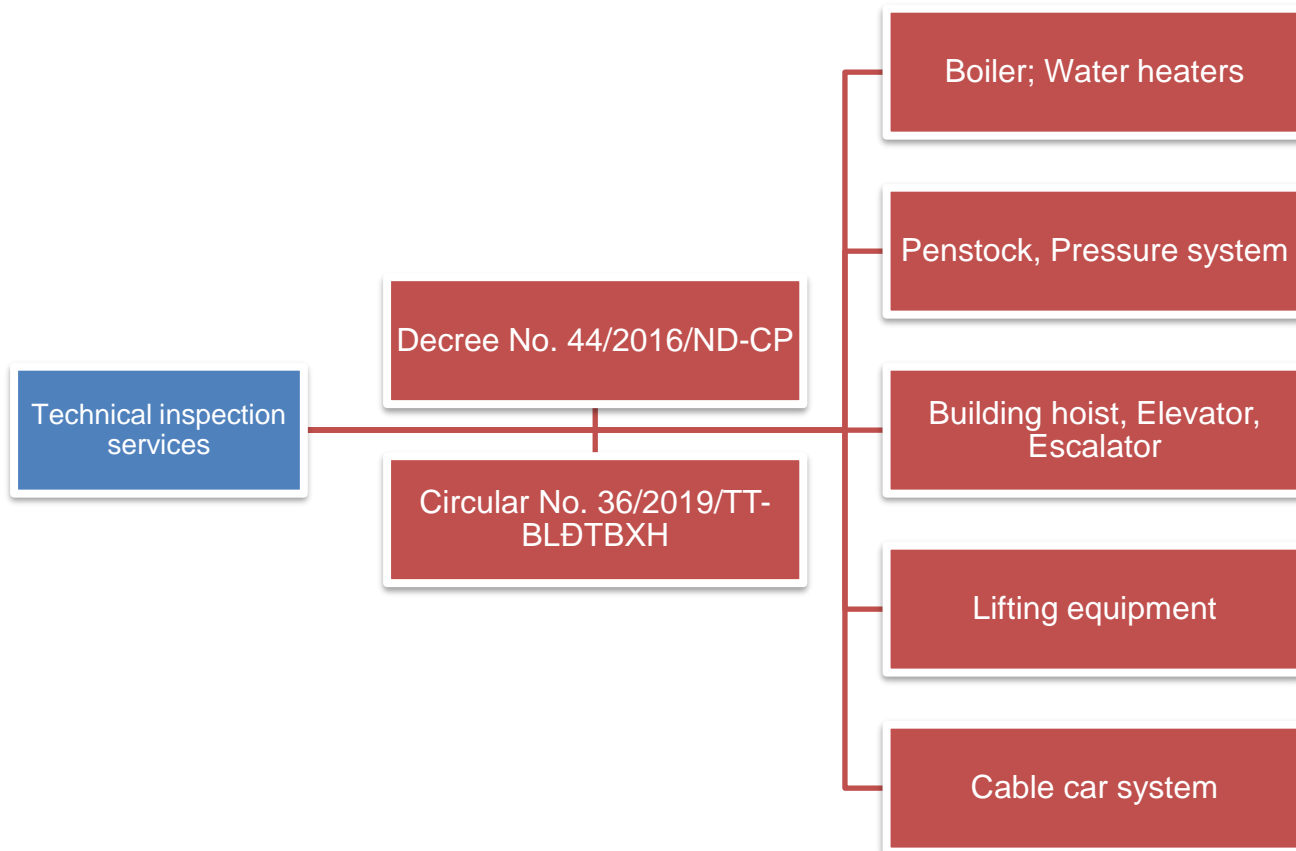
Technical inspection services

Decree No. 44/2016/ND-CP

Circular No. 36/2019/TT-BLĐTBXH

Boiler; Water heaters

Penstock, Pressure system

Building hoist, Elevator, Escalator

Lifting equipment

Cable car system